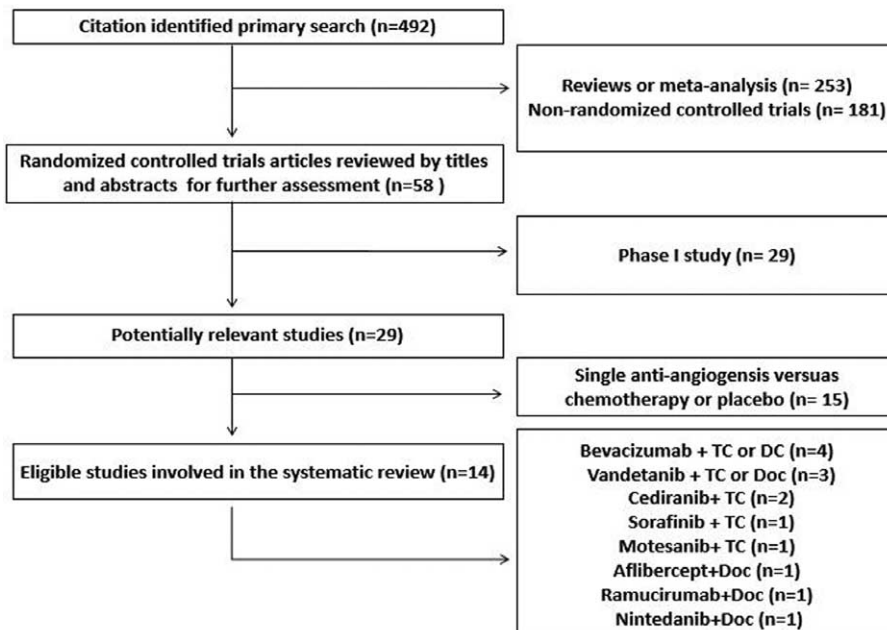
Citation identified primary search (n=492)

Reviews or meta-analysis (n= 253)
Non-randomized controlled trials (n= 181)

Randomized controlled trials articles reviewed by titles and abstracts for further assessment (n=58 )

Phase I study (n= 29)

Potentially relevant studies (n=29)

Single anti-angiogensis versuas chemotherapy or placebo (n= 15)

Eligible studies involved in the systematic review (n=14)

Bevacizumab + TC or DC (n=4)
Vandetanib + TC or Doc (n=3)
Cediranib+ TC (n=2)
Sorafinib + TC (n=1)
Motesanib+ TC (n=1)
Aflibercept+Doc (n=1)
Ramucirumab+Doc (n=1)
Nintedanib+Doc (n=1)